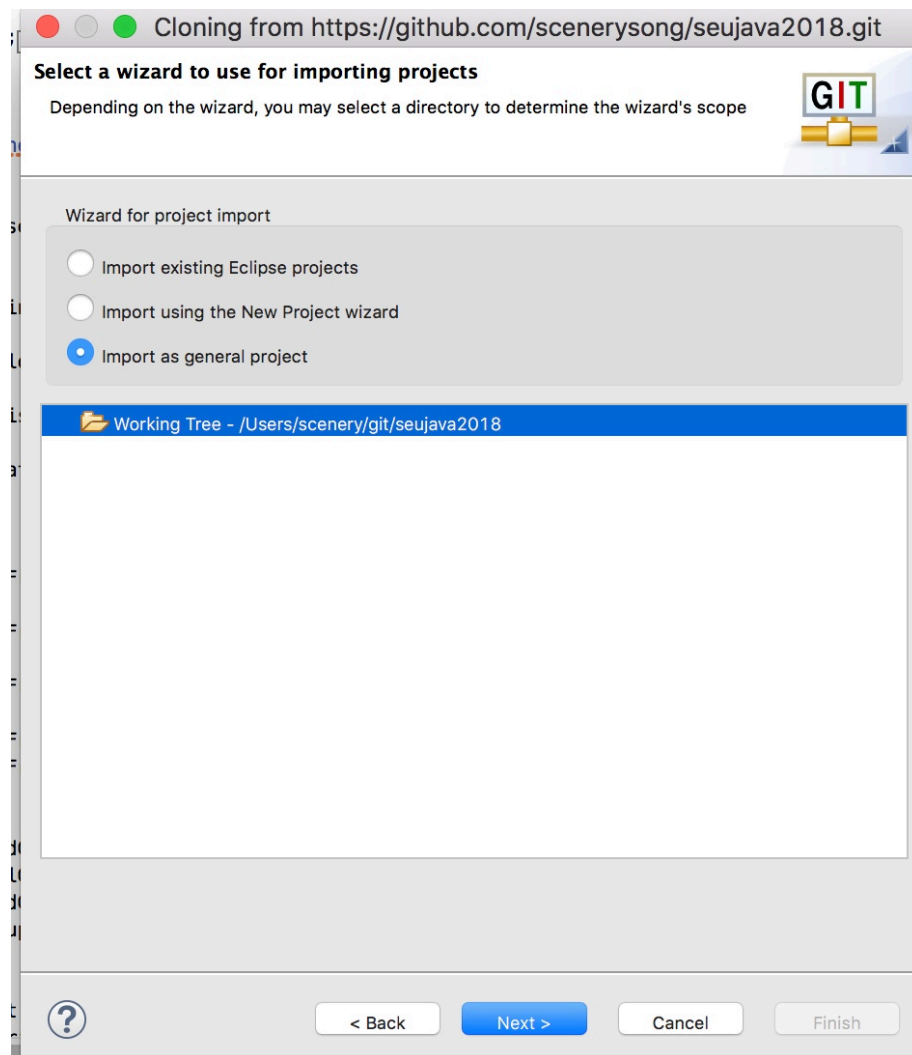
Cloning from https://github.com/scenerysong/seujava2018.git

Select a wizard to use for importing projects

Depending on the wizard, you may select a directory to determine the wizard's scope

GIT

Wizard for project import

Import existing Eclipse projects

Import using the New Project wizard

Import as general project

Working Tree - /Users/scenery/git/seujava2018

?

< Back

Next >

Cancel

Finish